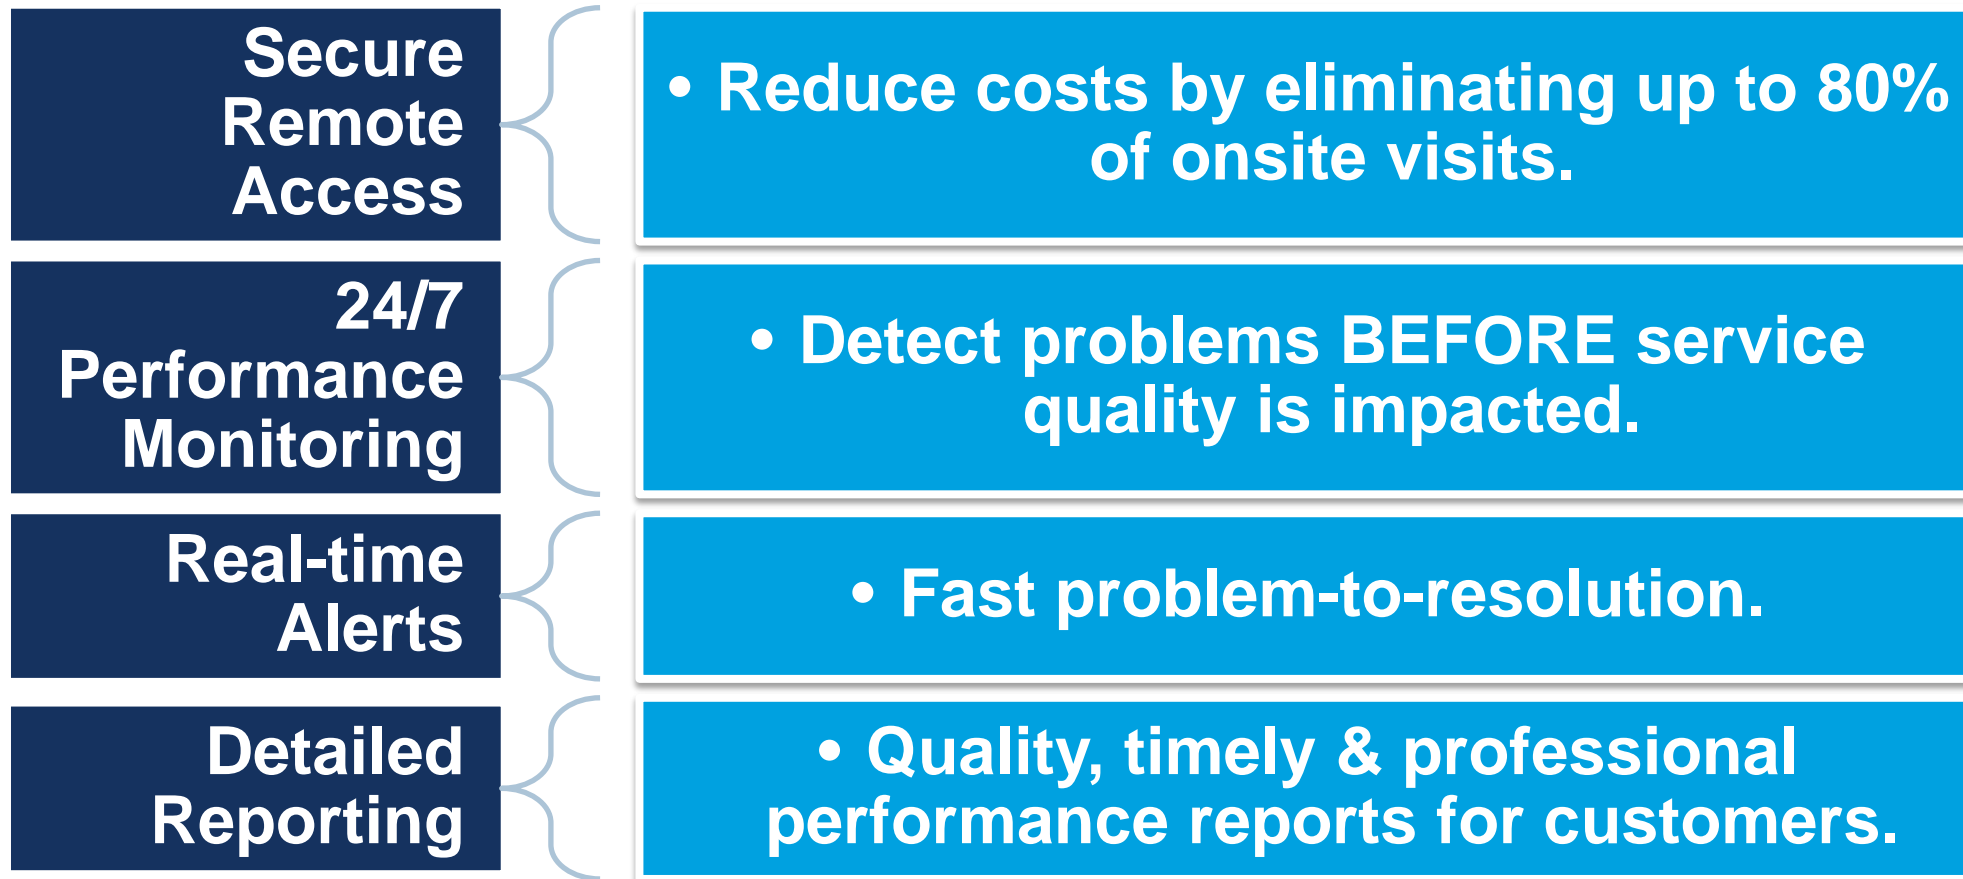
Secure Remote Access

• Reduce costs by eliminating up to 80% of onsite visits.

24/7 Performance Monitoring

• Detect problems BEFORE service quality is impacted.

Real-time Alerts

• Fast problem-to-resolution.

Detailed Reporting

• Quality, timely & professional performance reports for customers.